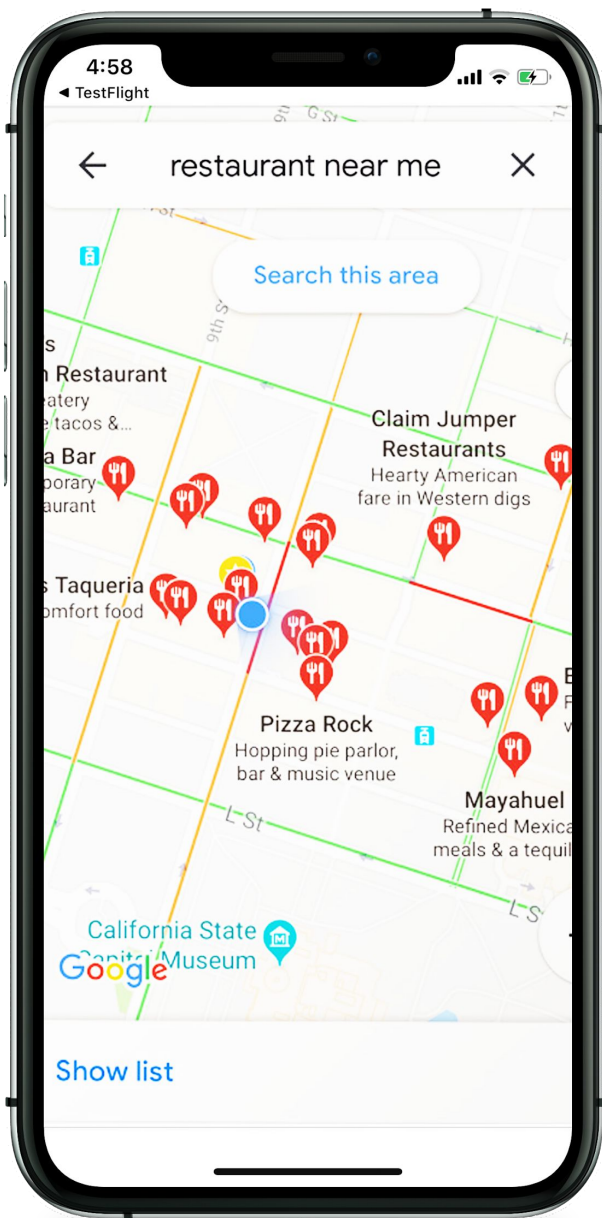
4:58
◀ TestFlight

G St

restaurant near me

Search this area

9th St

s
n Restaurant
eatery
e tacos &...

a Bar
porary
aurant

s Taqueria
omfort food

Claim Jumper Restaurants
Hearty American fare in Western digs

Pizza Rock
Hopping pie parlor, bar & music venue

Mayahuel
Refined Mexica
meals & a tequil

L St

L S

California State Capitol Museum

Google

Show list